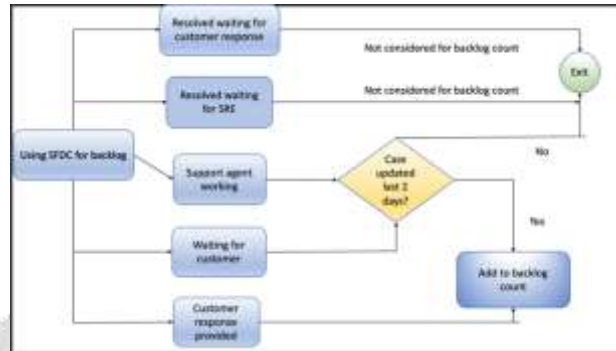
Resolved waiting for customer response

Not considered for backlog count

Exit

Resolved waiting for SRS

Not considered for backlog count

Using SFDC for backlog

Support agent working

Case updated last 2 days?

No

Yes

Waiting for customer

Add to backlog count

Customer response provided